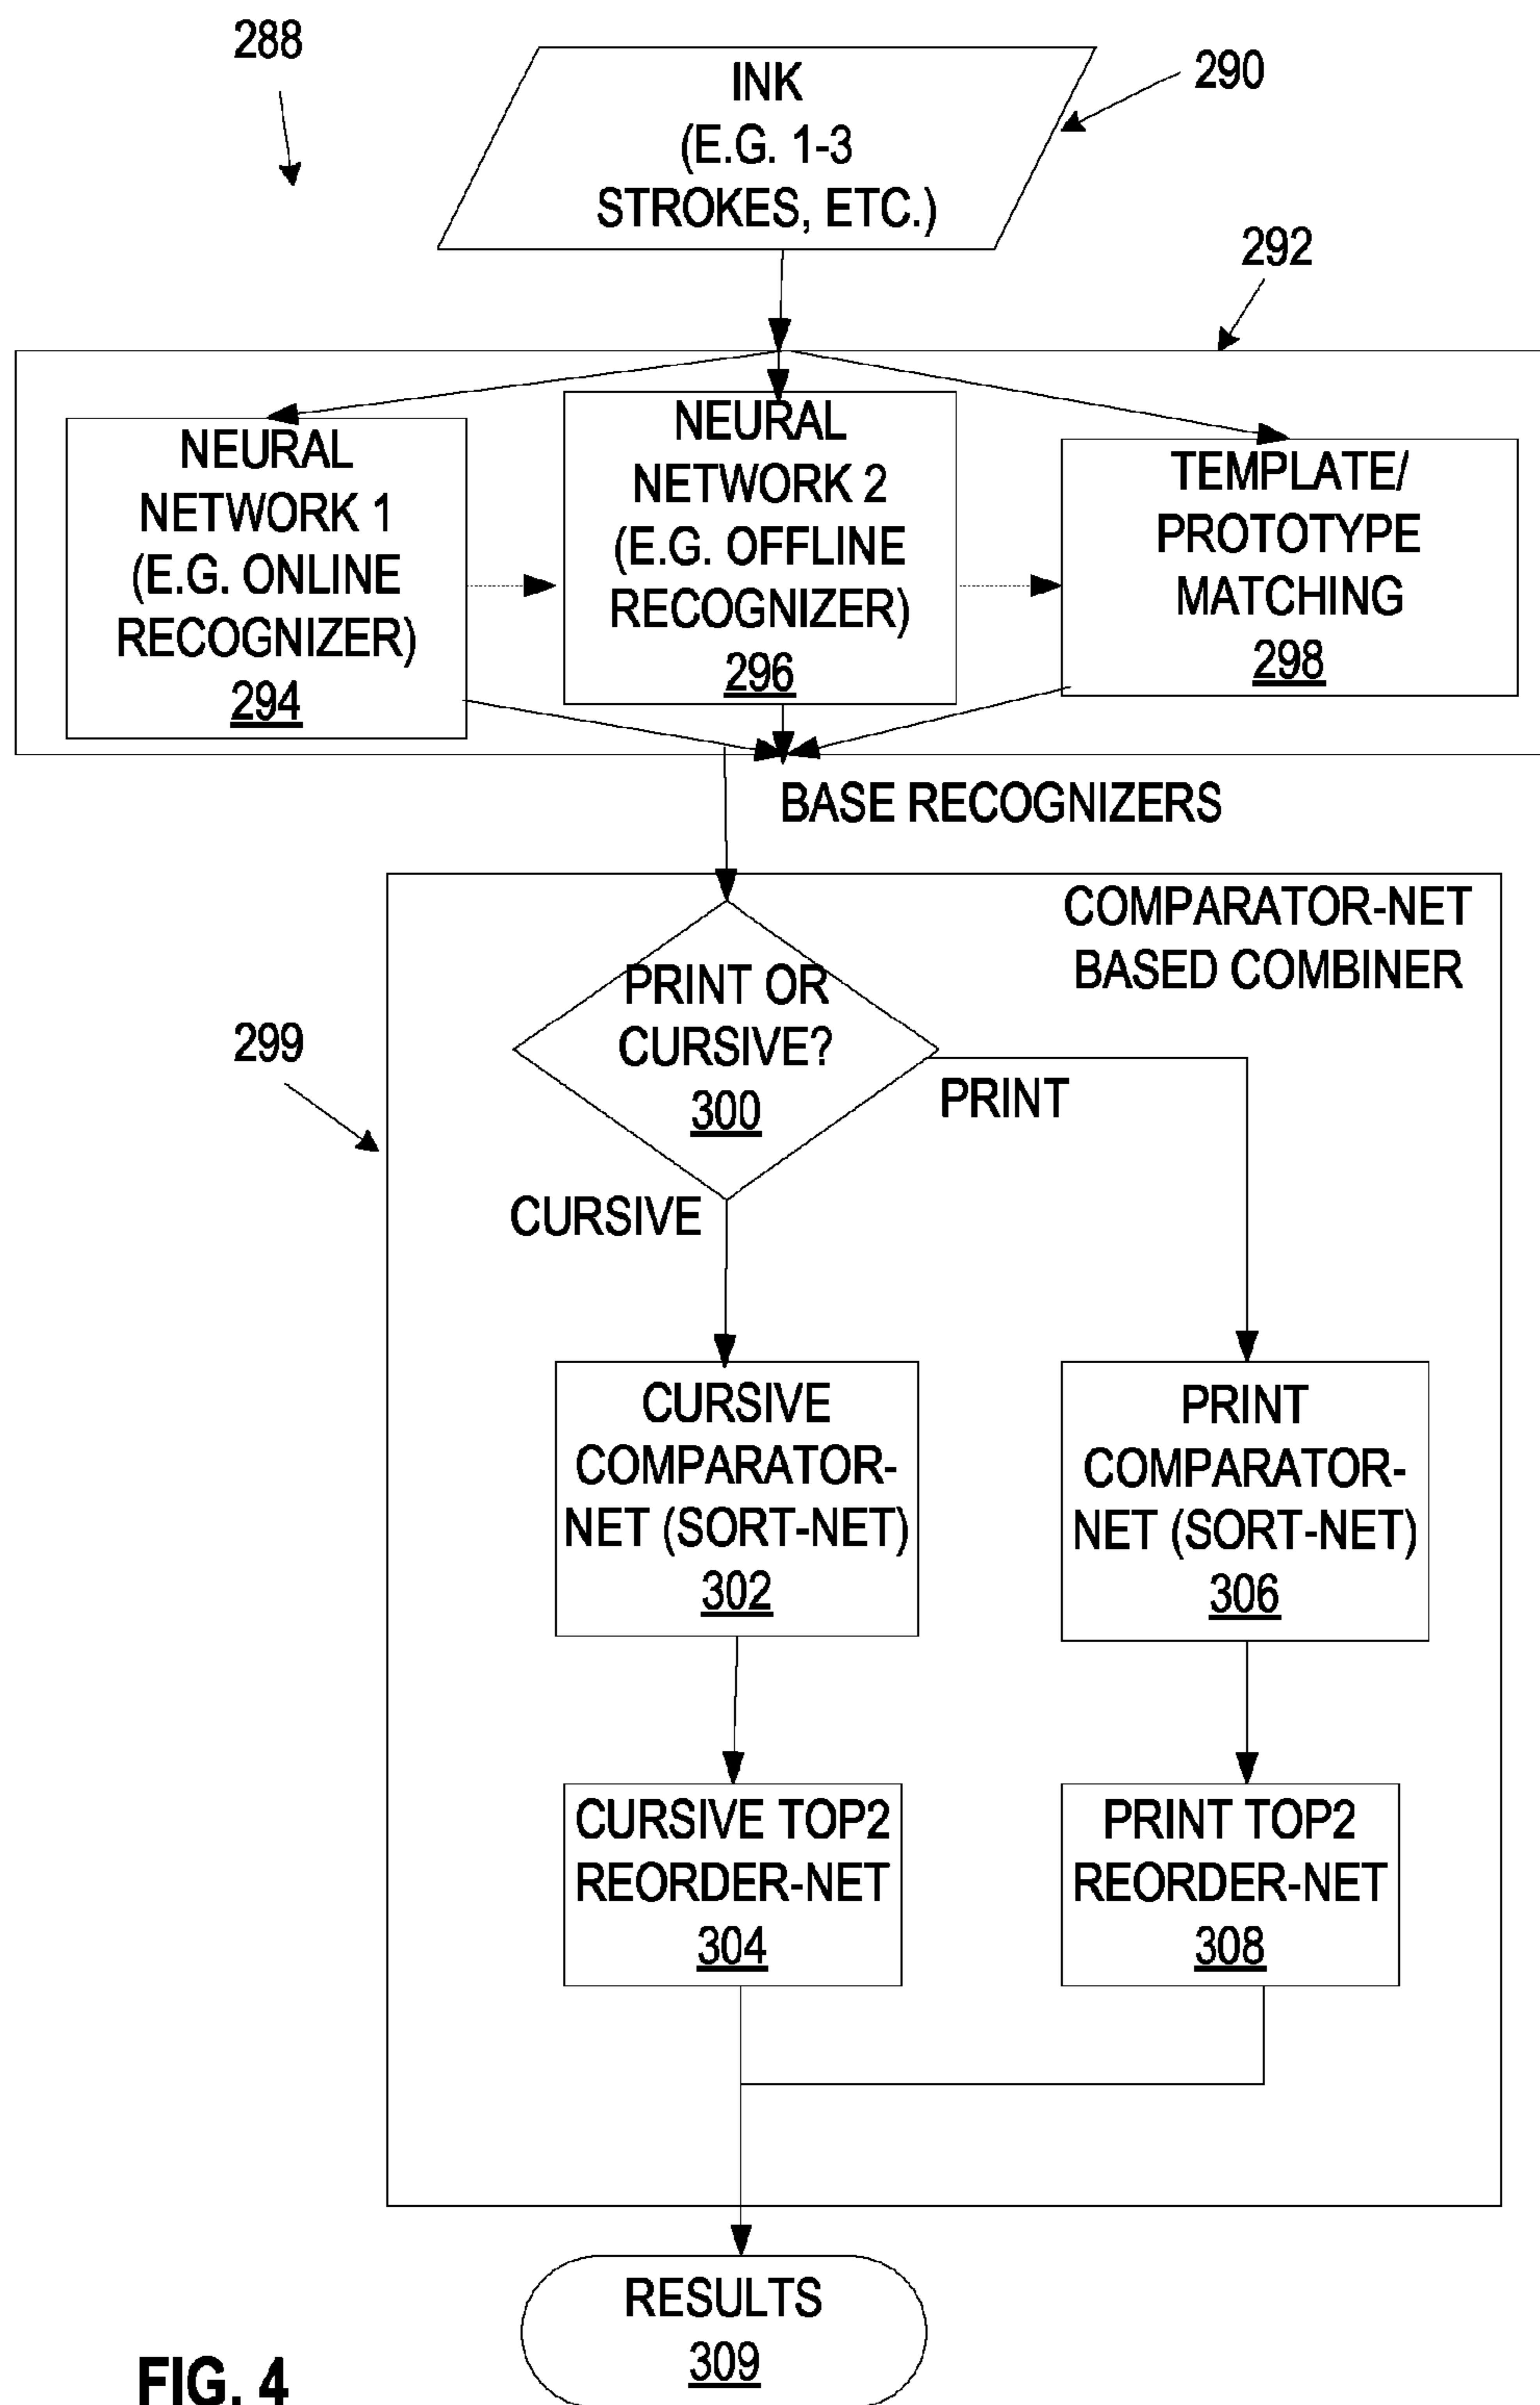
288

INK (E.G. 1-3 STROKES, ETC.)

290

292

NEURAL NETWORK 1 (E.G. ONLINE RECOGNIZER) 294

NEURAL NETWORK 2 (E.G. OFFLINE RECOGNIZER) 296

TEMPLATE/ PROTOTYPE MATCHING 298

BASE RECOGNIZERS

COMPARATOR-NET BASED COMBINER

299

PRINT OR CURSIVE? 300

PRINT

CURSIVE

CURSIVE COMPARATOR-NET (SORT-NET) 302

PRINT COMPARATOR-NET (SORT-NET) 306

CURSIVE TOP2 REORDER-NET 304

PRINT TOP2 REORDER-NET 308

RESULTS 309

FIG. 4